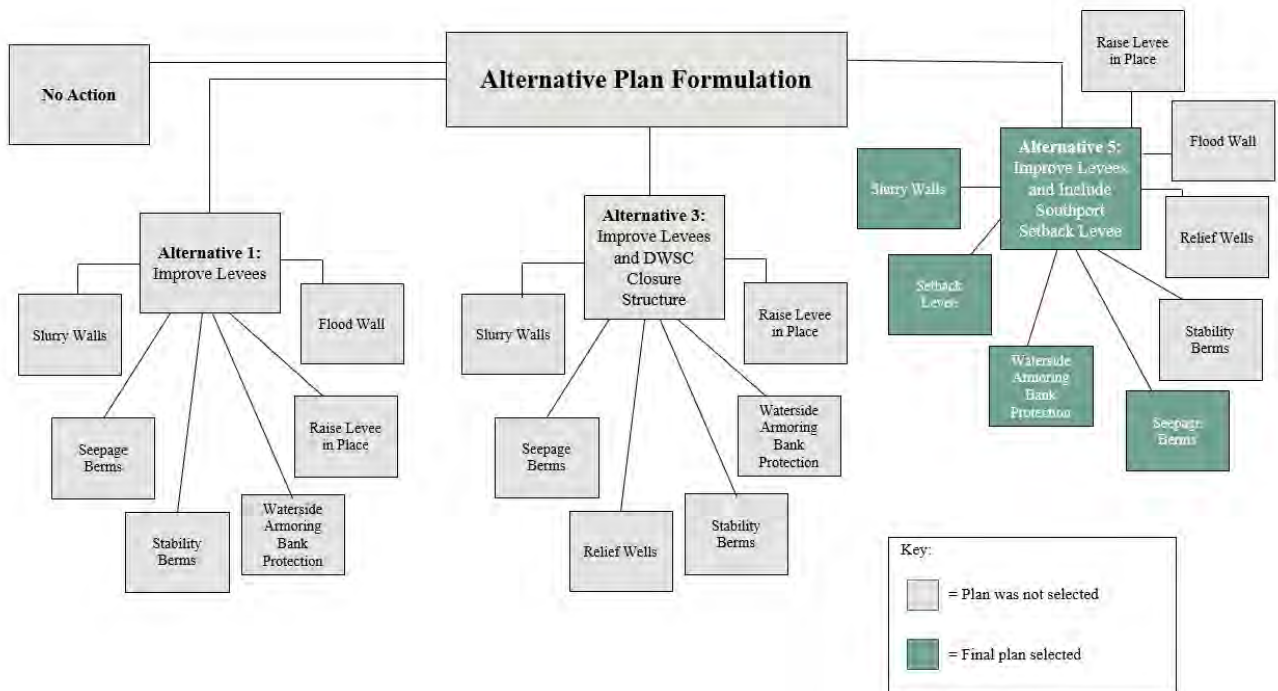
Alternative Plan Formulation

No Action

Alternative 1: Improve Levees

Slurry Walls

Flood Wall

Seepage Berms

Raise Levee in Place

Stability Berms

Waterside Armoring Bank Protection

Alternative 3: Improve Levees and DWSC Closure Structure

Slurry Walls

Raise Levee in Place

Seepage Berms

Waterside Armoring Bank Protection

Relief Wells

Stability Berms

Raise Levee in Place

Alternative 5: Improve Levees and Include Southport Setback Levee

Flood Wall

Slurry Walls

Relief Wells

Setback Levee

Stability Berms

Waterside Armoring Bank Protection

Seepage Berms

Key:

= Plan was not selected

= Final plan selected